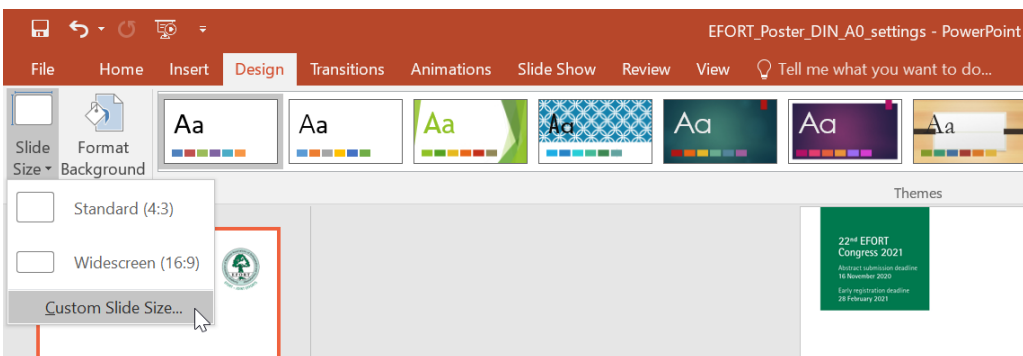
EFORT_Poster_DIN_A0_settings - PowerPoint

File Home Insert Design Transitions Animations Slide Show Review View Tell me what you want to do...

Slide Size Format Background

Aa Aa Aa Aa Aa Aa Aa

Themes

Standard (4:3)

Widescreen (16:9)

Custom Slide Size...

22nd EFORT Congress 2021

Abstract submission deadline 16 November 2020

Early registration deadline 28 February 2021